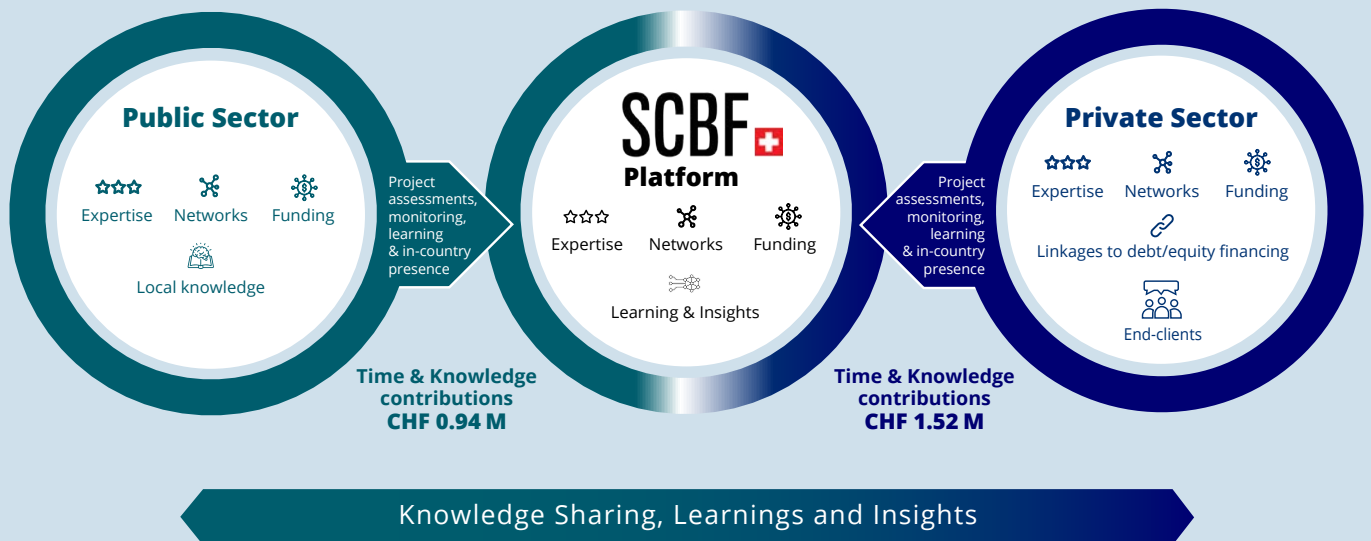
Public Sector

Expertise Networks Funding

Local knowledge

Project assessments, monitoring, learning & in-country presence

SCBF

Platform

Expertise Networks Funding

Learning & Insights

Project assessments, monitoring, learning & in-country presence

Private Sector

Expertise Networks Funding

Linkages to debt/equity financing

End-clients

Time & Knowledge contributions
CHF 0.94 M

Time & Knowledge contributions
CHF 1.52 M

Knowledge Sharing, Learnings and Insights